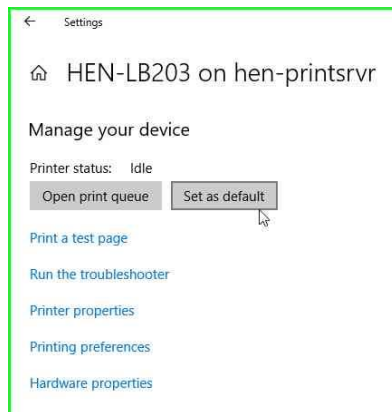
Settings

HEN-LB203 on hen-printsrvr

Manage your device

Printer status: Idle

Open print queue

Set as default

Print a test page

Run the troubleshooter

Printer properties

Printing preferences

Hardware properties